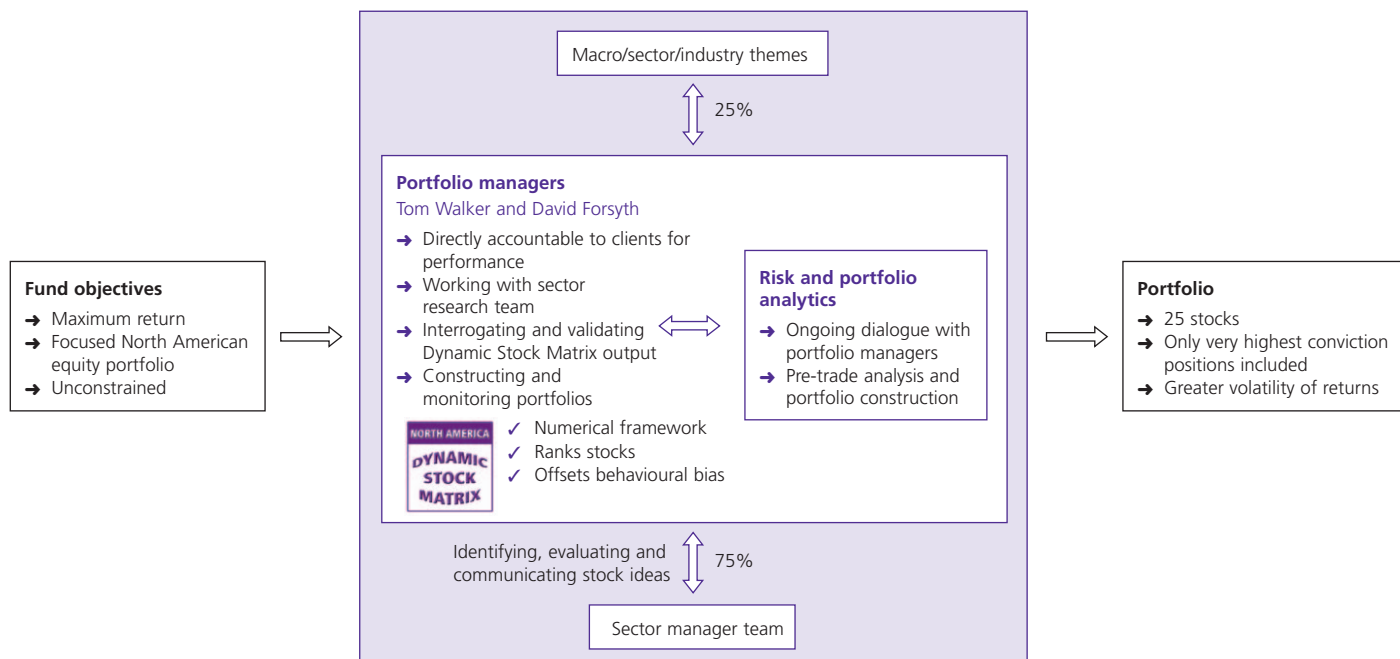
Fund objectives
→ Maximum return
→ Focused North American equity portfolio
→ Unconstrained

Macro/sector/industry themes

25%

Portfolio managers
Tom Walker and David Forsyth
→ Directly accountable to clients for performance
→ Working with sector research team
→ Interrogating and validating Dynamic Stock Matrix output
→ Constructing and monitoring portfolios

NORTH AMERICA
DYNAMIC STOCK MATRIX

✓ Numerical framework
✓ Ranks stocks
✓ Offsets behavioural bias

Risk and portfolio analytics
→ Ongoing dialogue with portfolio managers
→ Pre-trade analysis and portfolio construction

Identifying, evaluating and communicating stock ideas

75%

Sector manager team

Portfolio
→ 25 stocks
→ Only very highest conviction positions included
→ Greater volatility of returns